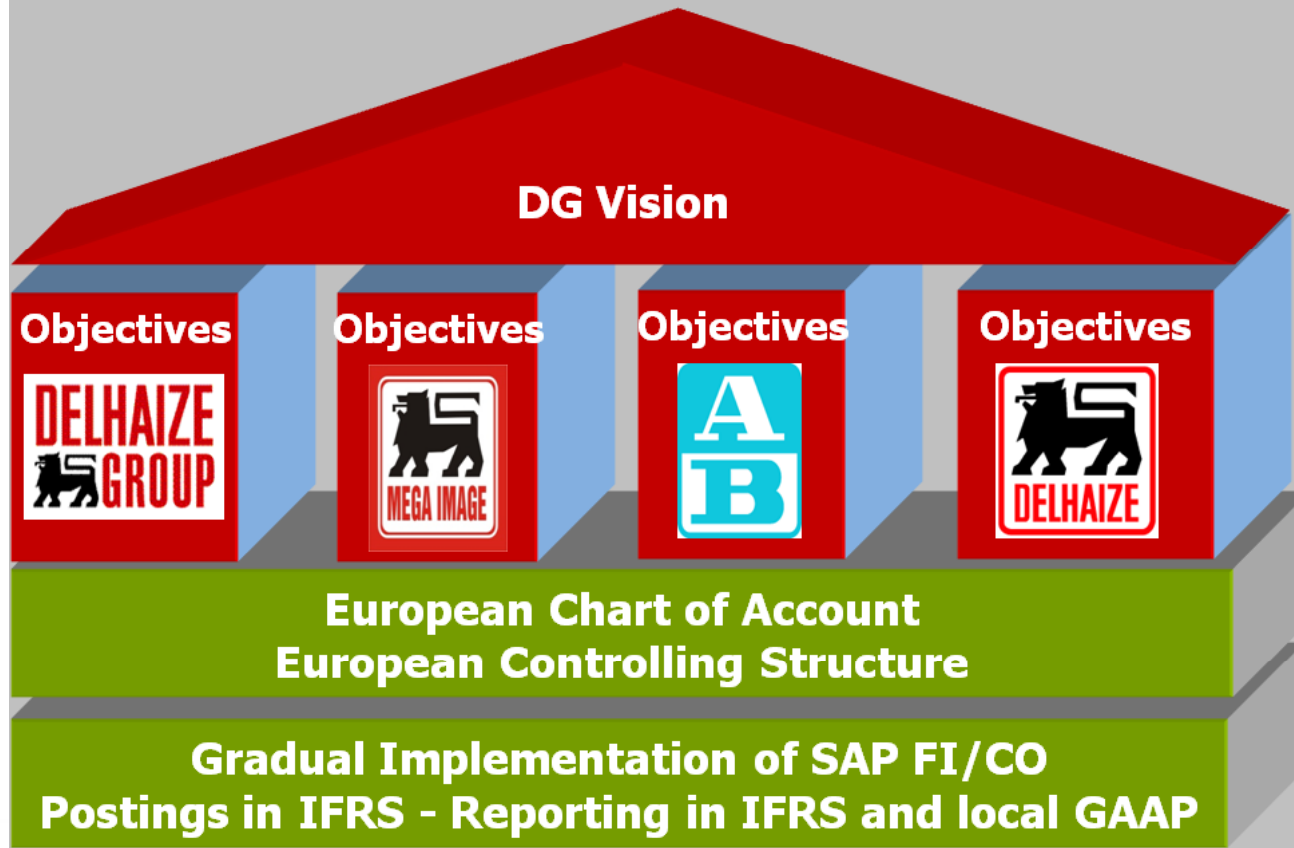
DG Vision

Objectives

DELHAIZE GROUP

Objectives

MEGA IMAGE

Objectives

A B

Objectives

DELHAIZE

European Chart of Account
European Controlling Structure

Gradual Implementation of SAP FI/CO
Postings in IFRS - Reporting in IFRS and local GAAP